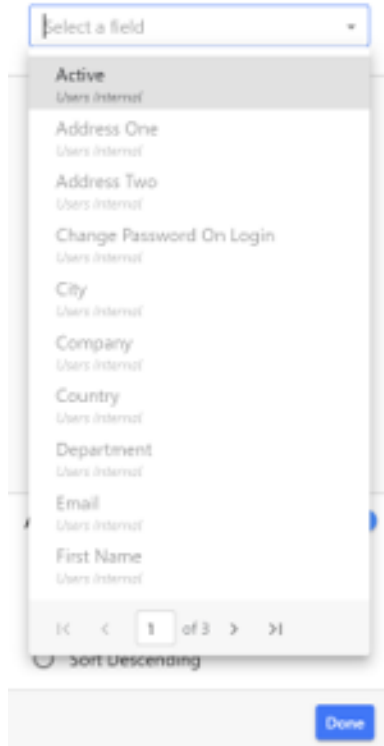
Select a field

Active
Users Internal

Address One
Users Internal

Address Two
Users Internal

Change Password On Login
Users Internal

City
Users Internal

Company
Users Internal

Country
Users Internal

Department
Users Internal

Email
Users Internal

First Name
Users Internal

|< < 1 of 3 > >|

Sort Descending

Done